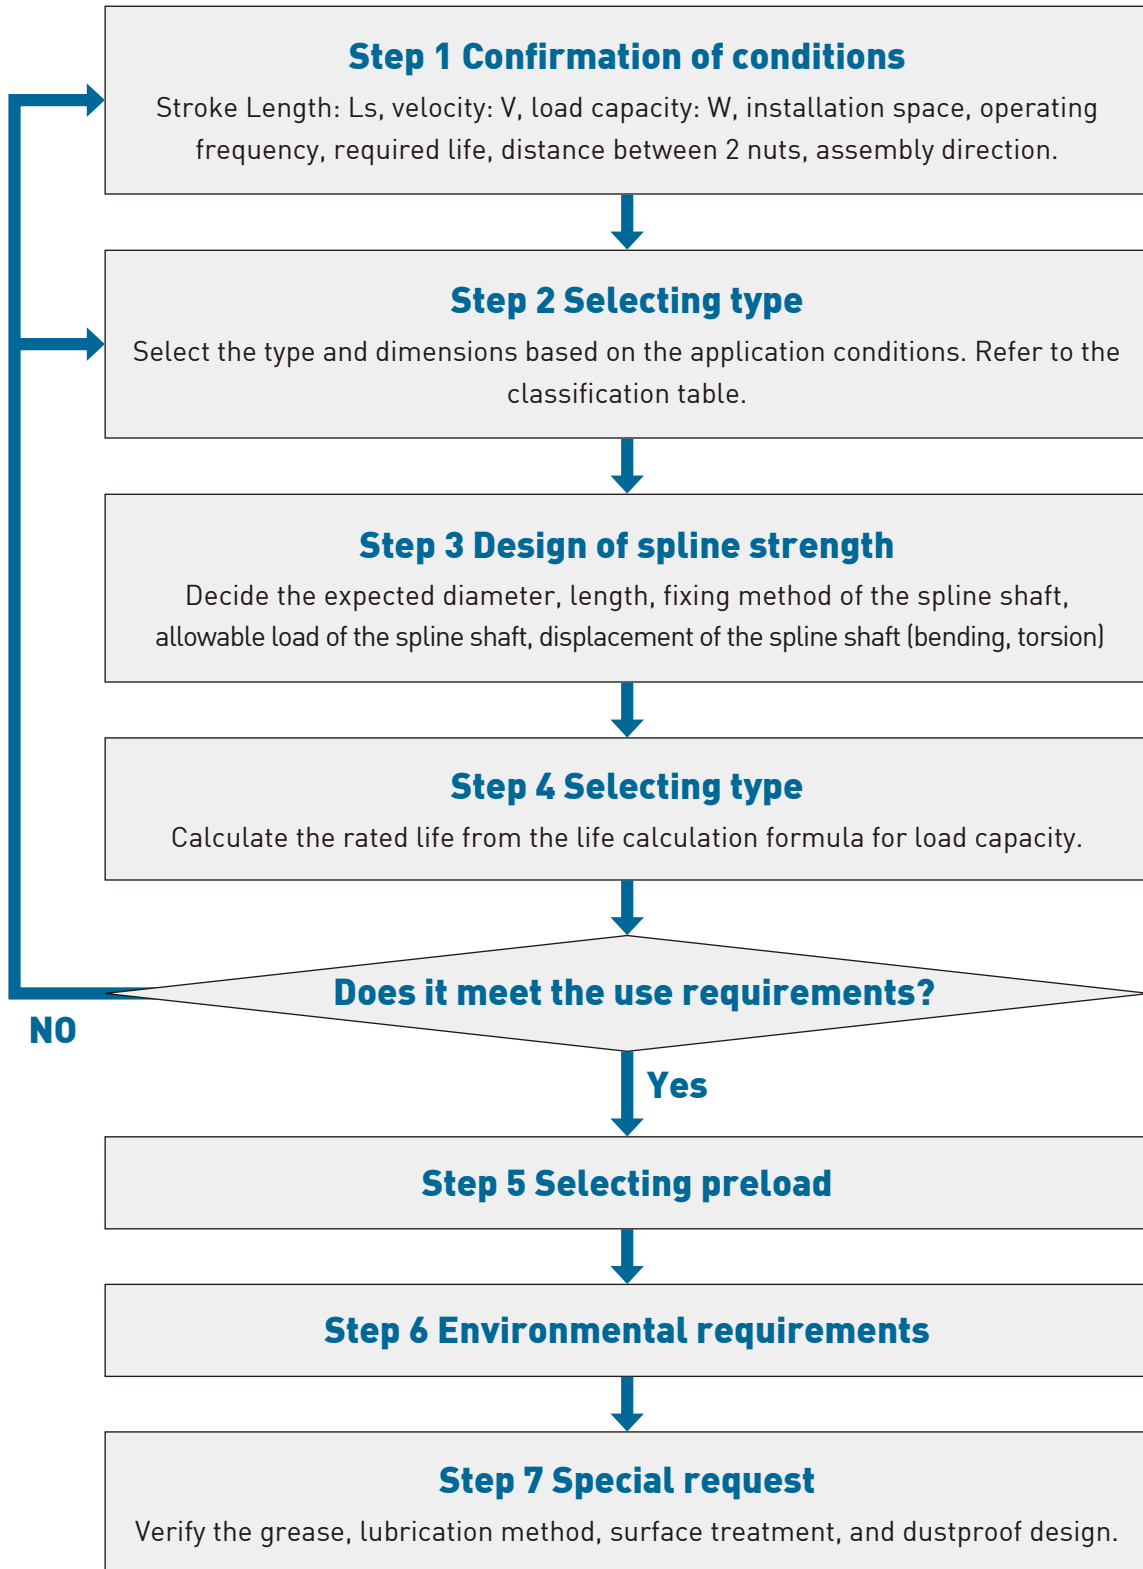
Step 1 Confirmation of conditions

Stroke Length: Ls, velocity: V, load capacity: W, installation space, operating frequency, required life, distance between 2 nuts, assembly direction.

Step 2 Selecting type

Select the type and dimensions based on the application conditions. Refer to the classification table.

Step 3 Design of spline strength

Decide the expected diameter, length, fixing method of the spline shaft, allowable load of the spline shaft, displacement of the spline shaft (bending, torsion)

Step 4 Selecting type

Calculate the rated life from the life calculation formula for load capacity.

Does it meet the use requirements?

NO

Yes

Step 5 Selecting preload

Step 6 Environmental requirements

Step 7 Special request

Verify the grease, lubrication method, surface treatment, and dustproof design.